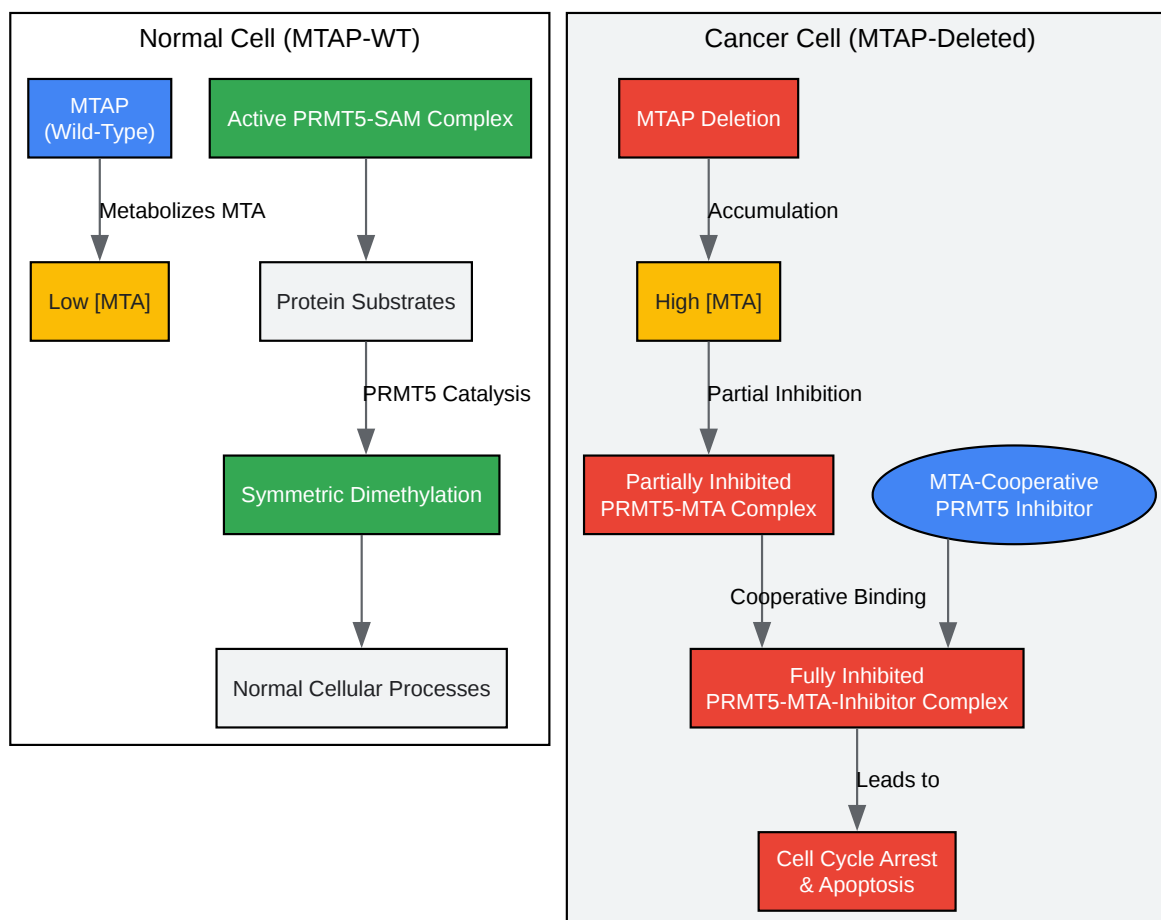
Normal Cell (MTAP-WT)

MTAP
(Wild-Type)

Metabolizes MTA

Low [MTA]

Active PRMT5-SAM Complex

Protein Substrates

PRMT5 Catalysis

Symmetric Dimethylation

Normal Cellular Processes

Cancer Cell (MTAP-Deleted)

MTAP Deletion

Accumulation

High [MTA]

Partial Inhibition

Partially Inhibited
PRMT5-MTA Complex

MTA-Cooperative
PRMT5 Inhibitor

Cooperative Binding

Fully Inhibited
PRMT5-MTA-Inhibitor Complex

Leads to

Cell Cycle Arrest
& Apoptosis